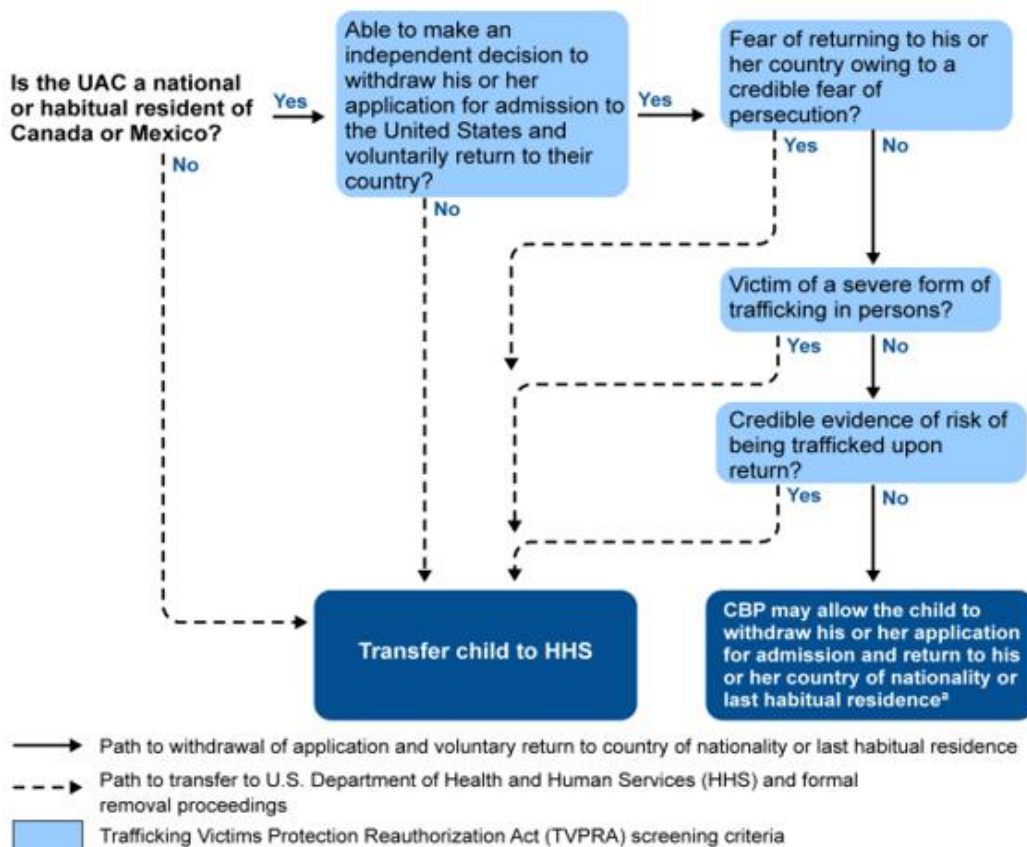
Is the UAC a national or habitual resident of Canada or Mexico?

Yes

No

Able to make an independent decision to withdraw his or her application for admission to the United States and voluntarily return to their country?

Yes

No

Fear of returning to his or her country owing to a credible fear of persecution?

Yes

No

Victim of a severe form of trafficking in persons?

Yes

No

Credible evidence of risk of being trafficked upon return?

Yes

No

Transfer child to HHS

CBP may allow the child to withdraw his or her application for admission and return to his or her country of nationality or last habitual residence$^a$

Path to withdrawal of application and voluntary return to country of nationality or last habitual residence

Path to transfer to U.S. Department of Health and Human Services (HHS) and formal removal proceedings

Trafficking Victims Protection Reauthorization Act (TVPRA) screening criteria